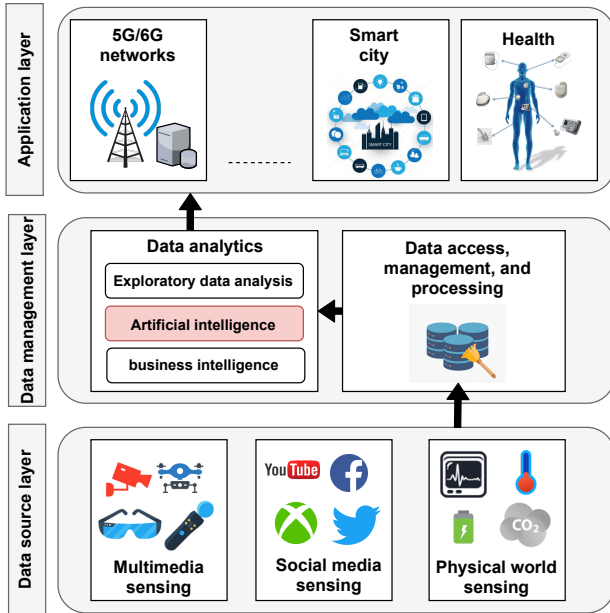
Application layer

5G/6G networks

Smart city

SMART CITY

Health

Data management layer

Data analytics

Exploratory data analysis

Artificial intelligence

business intelligence

Data access, management, and processing

Data source layer

Multimedia sensing

YouTube

Social media sensing

$CO_2$

Physical world sensing